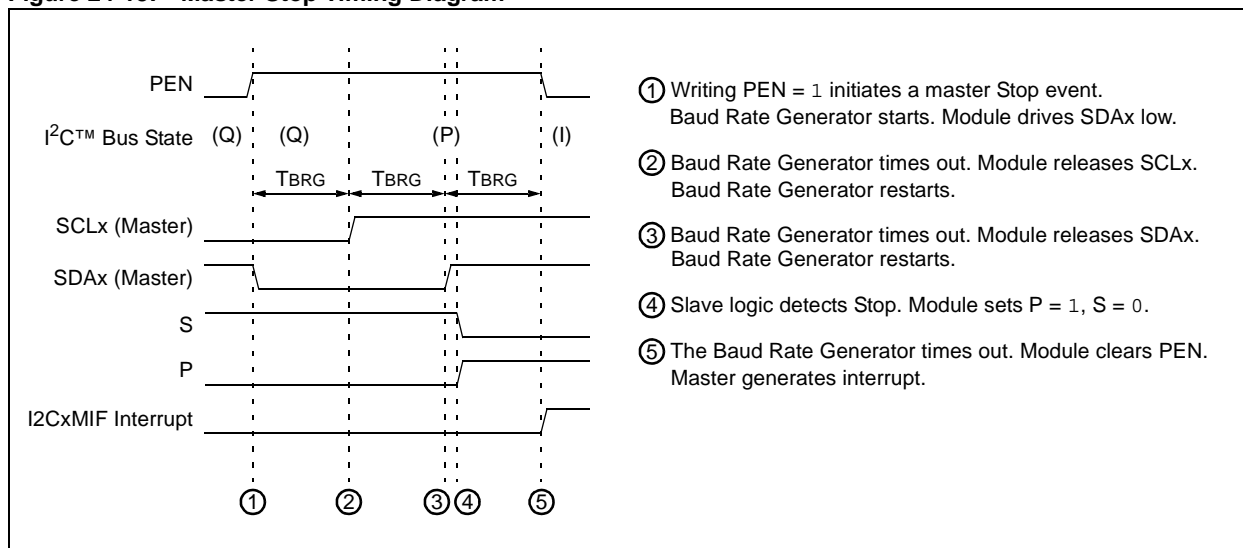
Figure 24-18: Master Stop Timing Diagram

PEN
$I^2C$™ Bus State (Q) (Q) (P) (I)
TBRG TBRG TBRG
SCLx (Master)
SDAx (Master)
S
P
I2CxMIF Interrupt
① ② ③ ④ ⑤

① Writing PEN = 1 initiates a master Stop event. Baud Rate Generator starts. Module drives SDAx low.

② Baud Rate Generator times out. Module releases SCLx. Baud Rate Generator restarts.

③ Baud Rate Generator times out. Module releases SDAx. Baud Rate Generator restarts.

④ Slave logic detects Stop. Module sets P = 1, S = 0.

⑤ The Baud Rate Generator times out. Module clears PEN. Master generates interrupt.